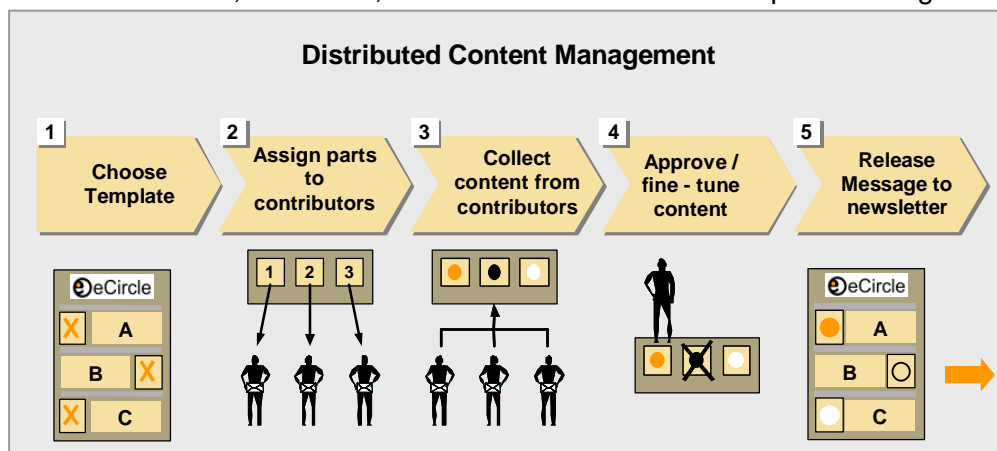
Distributed Content Management

1 Choose Template

2 Assign parts to contributors

3 Collect content from contributors

4 Approve / fine - tune content

5 Release Message to newsletter

eCircle
X A
B X
X C

1 2 3

eCircle
A
B
C